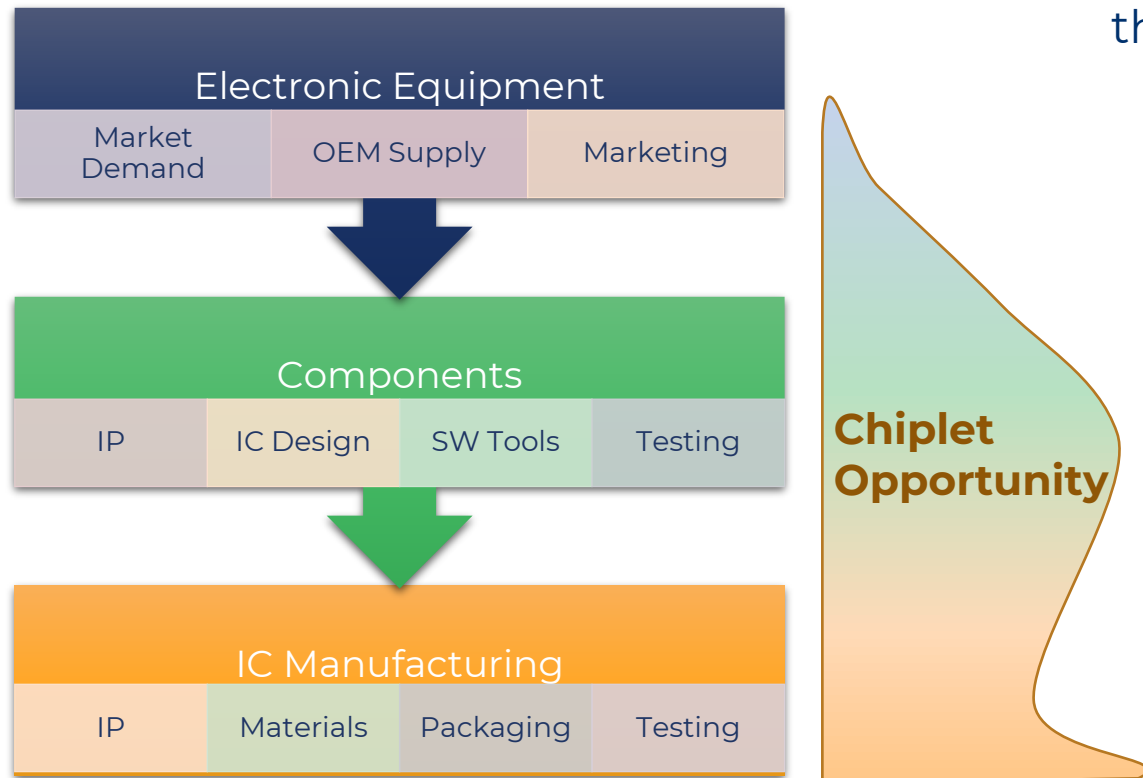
th

Electronic Equipment

| Market Demand | OEM Supply | Marketing |
|---|---|---|

Components

| IP | IC Design | SW Tools | Testing |
|---|---|---|---|

IC Manufacturing

| IP | Materials | Packaging | Testing |
|---|---|---|---|

Chiplet Opportunity